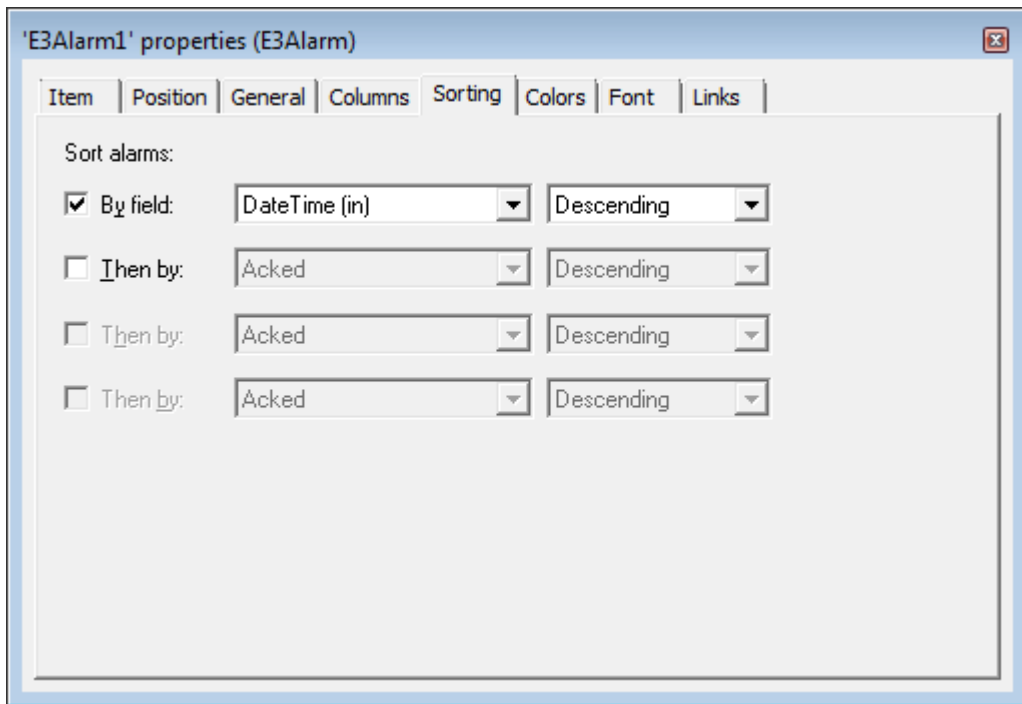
'E3Alarm1' properties (E3Alarm)

Item | Position | General | Columns | Sorting | Colors | Font | Links

Sort alarms:

By field: DateTime (in) Descending

Then by: Acked Descending

Then by: Acked Descending

Then by: Acked Descending